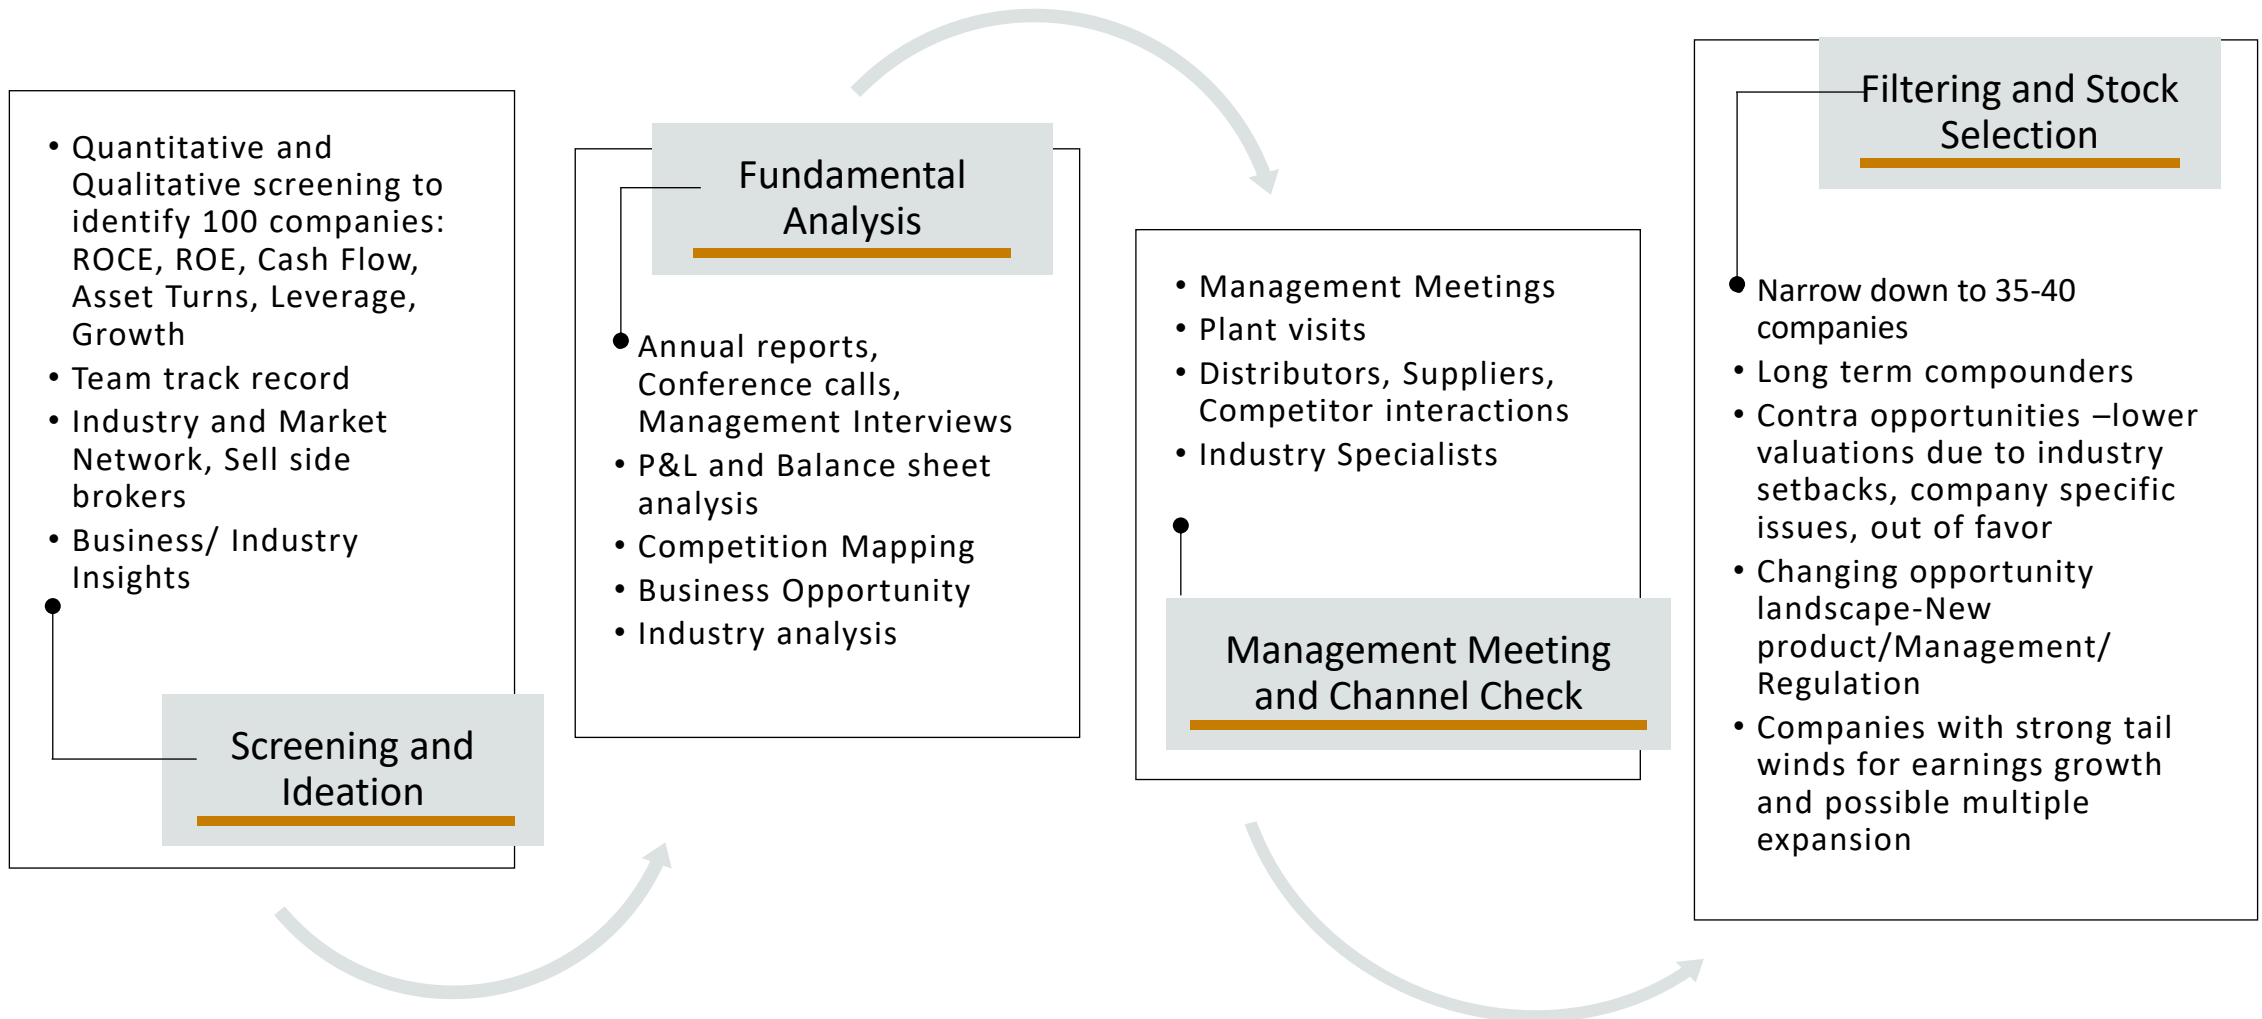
Screening and Ideation

- Quantitative and Qualitative screening to identify 100 companies: ROCE, ROE, Cash Flow, Asset Turns, Leverage, Growth
- Team track record
- Industry and Market Network, Sell side brokers
- Business/ Industry Insights

Fundamental Analysis

- Annual reports, Conference calls, Management Interviews
- P&L and Balance sheet analysis
- Competition Mapping
- Business Opportunity
- Industry analysis

Management Meeting and Channel Check

- Management Meetings
- Plant visits
- Distributors, Suppliers, Competitor interactions
- Industry Specialists

Filtering and Stock Selection

- Narrow down to 35-40 companies
- Long term compounders
- Contra opportunities –lower valuations due to industry setbacks, company specific issues, out of favor
- Changing opportunity landscape-New product/Management/ Regulation
- Companies with strong tail winds for earnings growth and possible multiple expansion